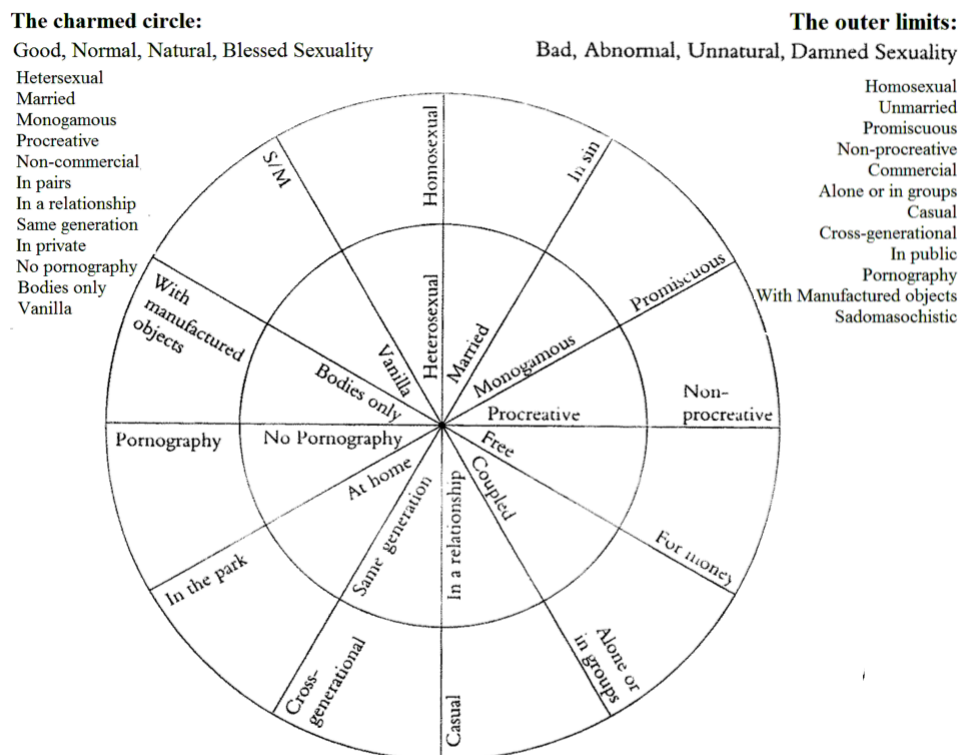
The charmed circle:
Good, Normal, Natural, Blessed Sexuality

Heterosexual
Married
Monogamous
Procreative
Non-commercial
In pairs
In a relationship
Same generation
In private
No pornography
Bodies only
Vanilla

The outer limits:
Bad, Abnormal, Unnatural, Damned Sexuality

Homosexual
Unmarried
Promiscuous
Non-procreative
Commercial
Alone or in groups
Casual
Cross-generational
In public
Pornography
With Manufactured objects
Sadomasochistic

S/M
Homosexual
In sin
Promiscuous
Non-procreative
For money
Alone or in groups
Casual
Cross-generational
In the park
Pornography
With manufactured objects

Vanilla
Heterosexual
Married
Monogamous
Procreative
Free
Coupled
In a relationship
Same generation
At home
No Pornography
Bodies only